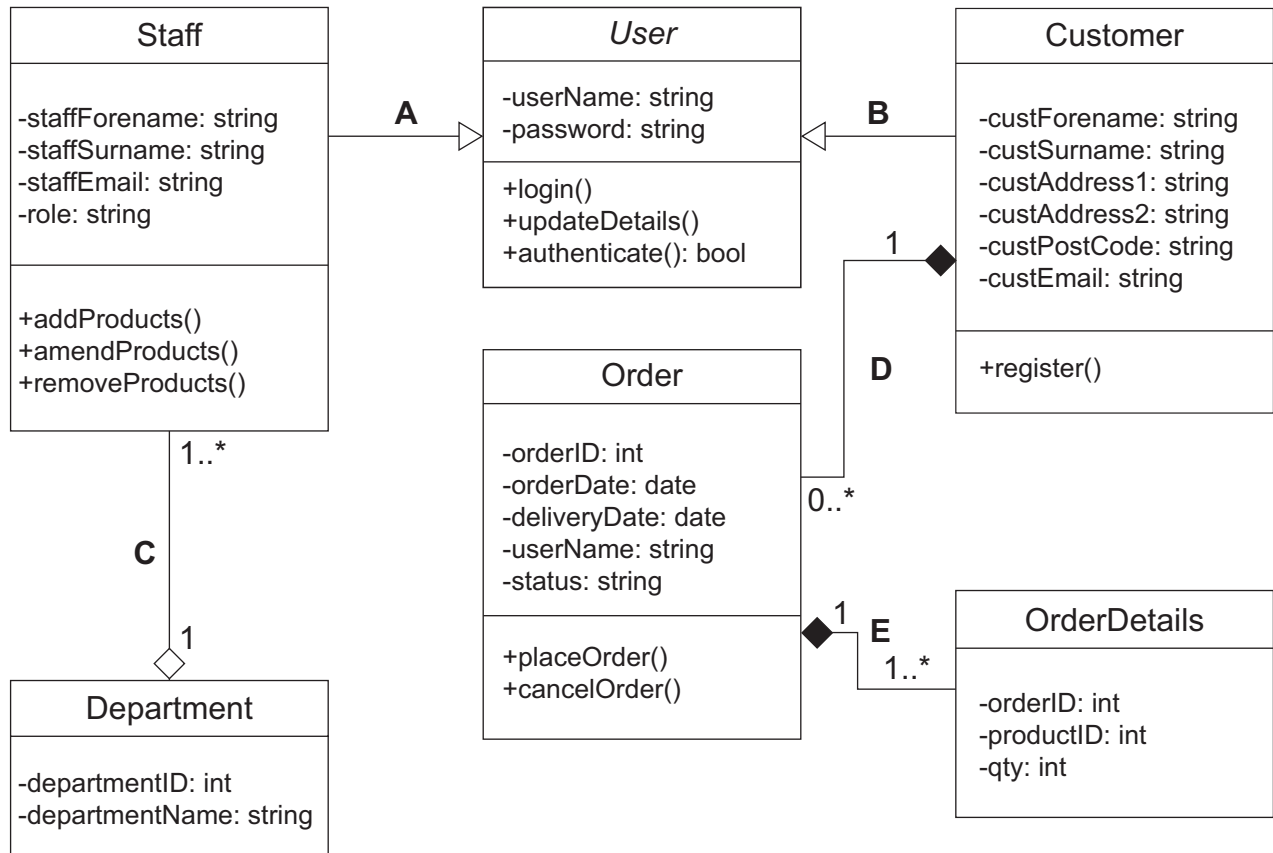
Staff

-staffForename: string
-staffSurname: string
-staffEmail: string
-role: string

+addProducts()
+amendProducts()
+removeProducts()

A

User

-userName: string
-password: string

+login()
+updateDetails()
+authenticate(): bool

B

Customer

-custForename: string
-custSurname: string
-custAddress1: string
-custAddress2: string
-custPostCode: string
-custEmail: string

+register()

1

D

0..*

Order

-orderID: int
-orderDate: date
-deliveryDate: date
-userName: string
-status: string

+placeOrder()
+cancelOrder()

1..*

C

1

Department

-departmentID: int
-departmentName: string

1

E

1..*

OrderDetails

-orderID: int
-productID: int
-qty: int